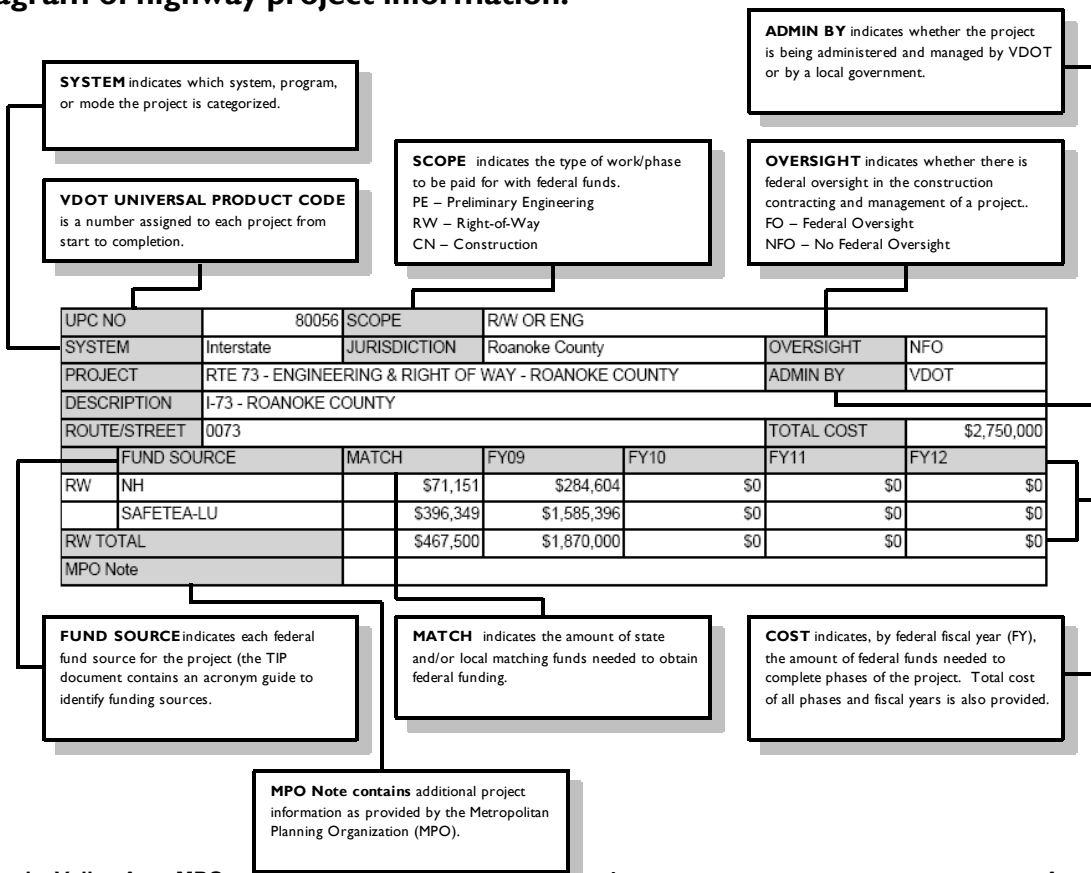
agram of highway project information.

ADMIN BY indicates whether the project is being administered and managed by VDOT or by a local government.

SYSTEM indicates which system, program, or mode the project is categorized.

SCOPE indicates the type of work/phase to be paid for with federal funds.
PE – Preliminary Engineering
RW – Right-of-Way
CN – Construction

OVERSIGHT indicates whether there is federal oversight in the construction contracting and management of a project..
FO – Federal Oversight
NFO – No Federal Oversight

VDOT UNIVERSAL PRODUCT CODE is a number assigned to each project from start to completion.

| UPC NO | | 80056 | SCOPE | R/W OR ENG | | | |
|---|---|---|---|---|---|---|---|
| SYSTEM | Interstate | | JURISDICTION | Roanoke County | | OVERSIGHT | NFO |
| PROJECT | RTE 73 - ENGINEERING & RIGHT OF WAY - ROANOKE COUNTY | | | | | ADMIN BY | VDOT |
| DESCRIPTION | I-73 - ROANOKE COUNTY | | | | | | |
| ROUTE/STREET | 0073 | | | | | TOTAL COST | $2,750,000 |
| | FUND SOURCE | MATCH | | FY09 | FY10 | FY11 | FY12 |
| RW | NH | | $71,151 | $284,604 | $0 | $0 | $0 |
| | SAFETEA-LU | | $396,349 | $1,585,396 | $0 | $0 | $0 |
| RW TOTAL | | | $467,500 | $1,870,000 | $0 | $0 | $0 |
| MPO Note | | | | | | | |

FUND SOURCE indicates each federal fund source for the project (the TIP document contains an acronym guide to identify funding sources.

MATCH indicates the amount of state and/or local matching funds needed to obtain federal funding.

COST indicates, by federal fiscal year (FY), the amount of federal funds needed to complete phases of the project. Total cost of all phases and fiscal years is also provided.

MPO Note contains additional project information as provided by the Metropolitan Planning Organization (MPO).

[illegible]